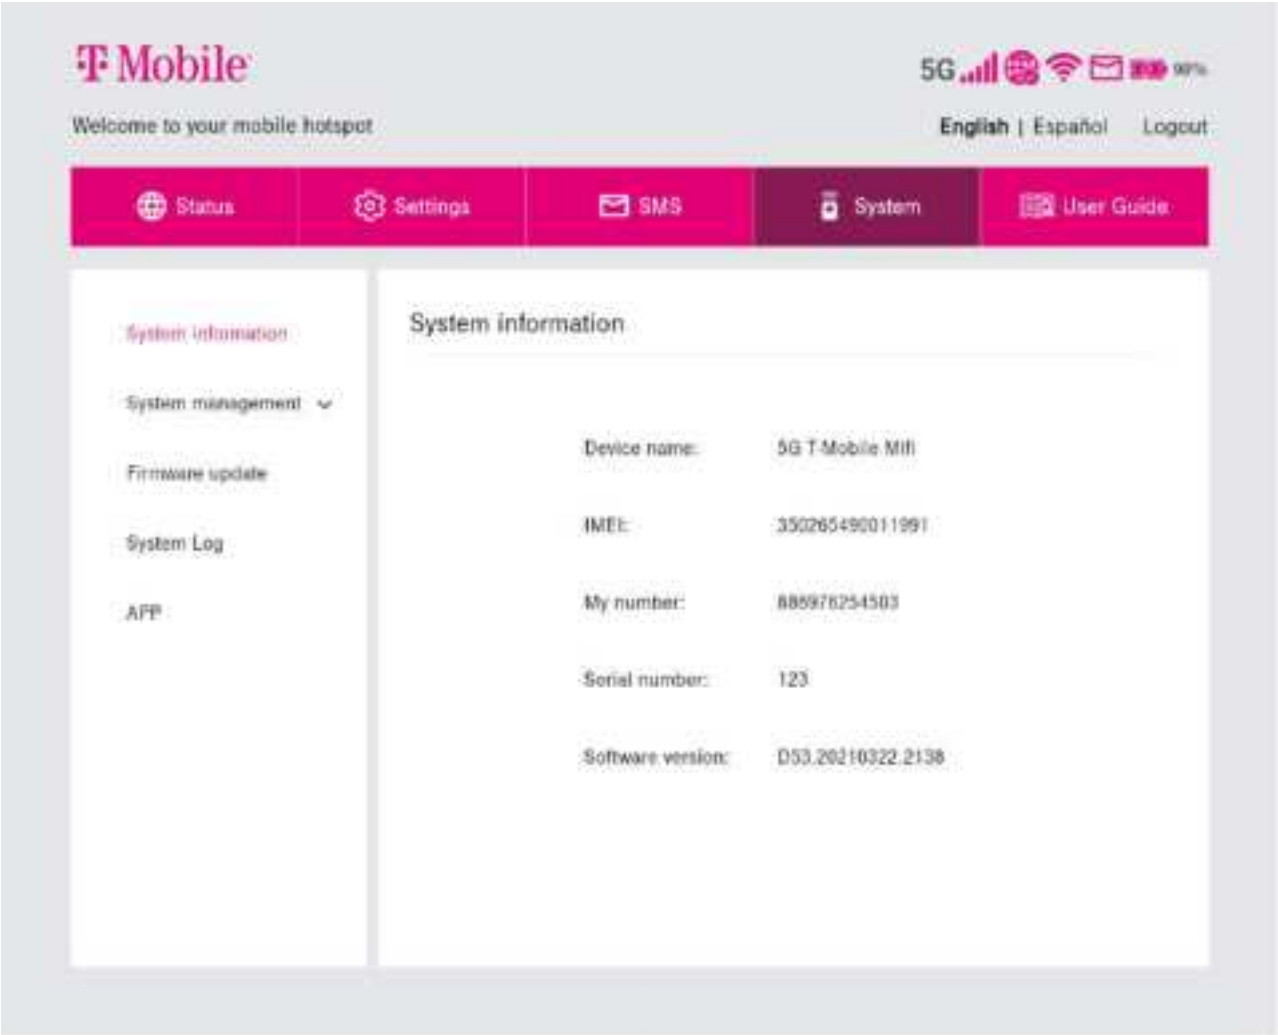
T Mobile

5G 90%

Welcome to your mobile hotspot

English | Español Logout

Status Settings SMS System User Guide

System information

System management

Firmware update

System Log

APP

System information

Device name: 5G T-Mobile Mifi

IMEI: 350265490011991

My number: 888978254503

Serial number: 123

Software version: D53.20210322.2138